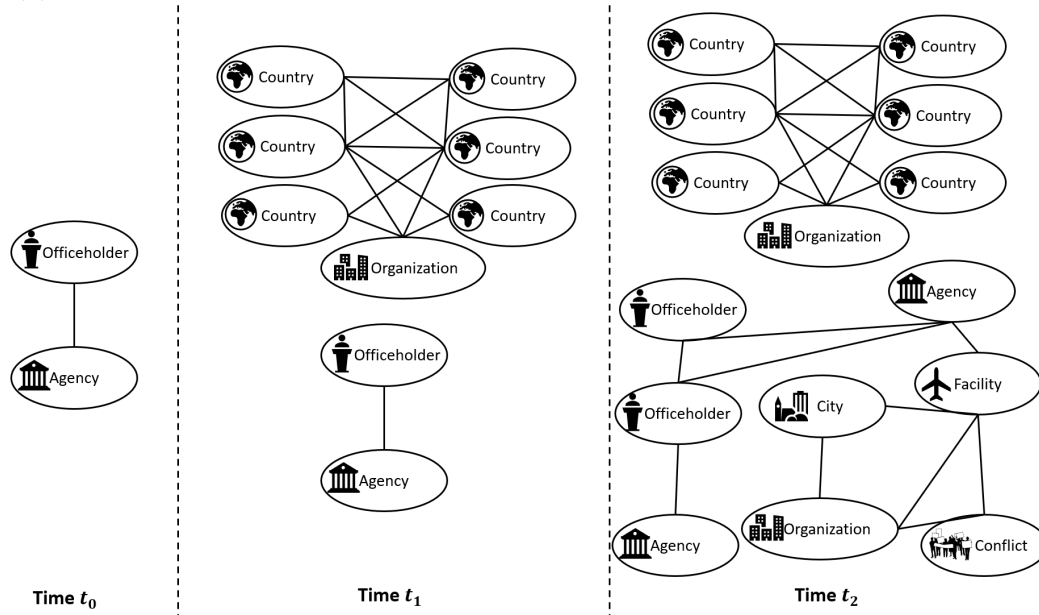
Officeholder

Agency

Time $t_0$

Country

Country

Country

Country

Country

Country

Organization

Officeholder

Agency

Time $t_1$

Country

Country

Country

Country

Country

Country

Organization

Officeholder

Agency

Officeholder

Facility

City

Agency

Organization

Conflict

Time $t_2$